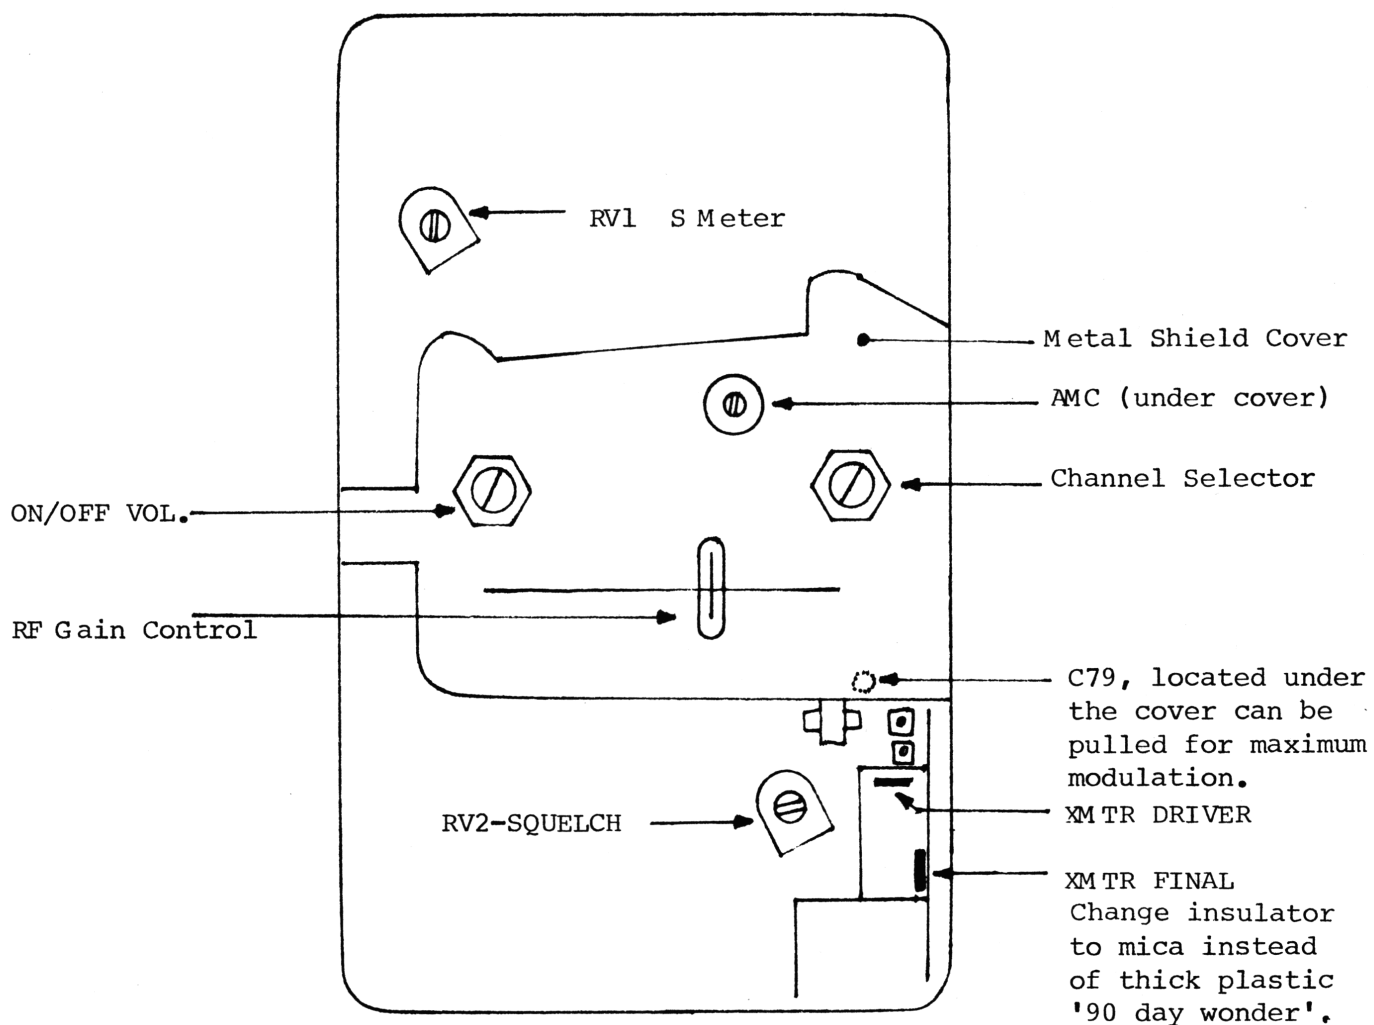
RV1 S Meter

Metal Shield Cover

AMC (under cover)

Channel Selector

ON/OFF VOL.

RF Gain Control

C79, located under the cover can be pulled for maximum modulation.

XMTR DRIVER

RV2-SQUELCH

XMTR FINAL
Change insulator to mica instead of thick plastic '90 day wonder'.